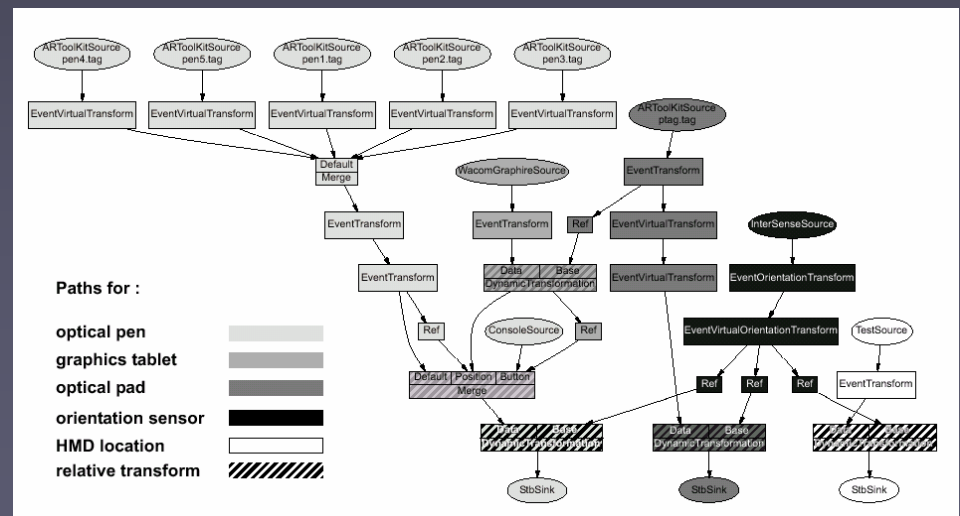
ARToolKitSource pen4.tag

ARToolKitSource pen5.tag

ARToolKitSource pen1.tag

ARToolKitSource pen2.tag

ARToolKitSource pen3.tag

EventVirtualTransform

EventVirtualTransform

EventVirtualTransform

EventVirtualTransform

EventVirtualTransform

ARToolKitSource ptag.tag

Default Merge

WacomGraphireSource

EventTransform

EventTransform

EventTransform

Ref

EventVirtualTransform

InterSenseSource

EventTransform

Data Base DynamicTransformation

EventVirtualTransform

EventOrientationTransform

Paths for :

optical pen

graphics tablet

optical pad

orientation sensor

HMD location

relative transform

Ref

ConsoleSource

Ref

EventVirtualOrientationTransform

TestSource

Default Position Button Merge

Ref

Ref

Ref

EventTransform

Data Base DynamicTransformation

Data Base DynamicTransformation

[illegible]

StbSink

StbSink

StbSink